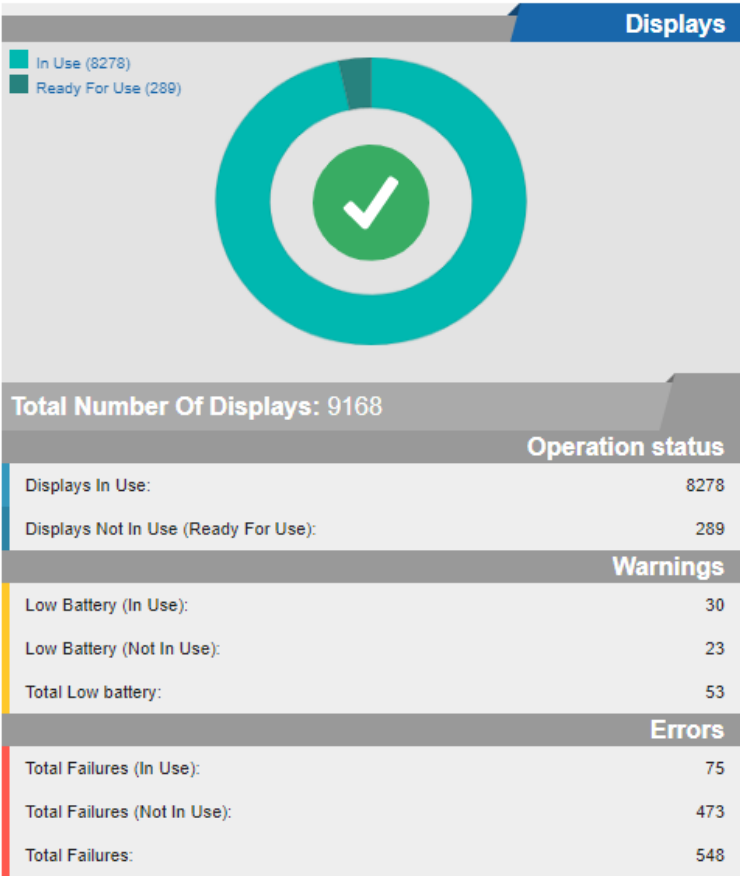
Displays

In Use (8278)
Ready For Use (289)

Total Number Of Displays: 9168

Operation status

| | |
|---|---|
| Displays In Use: | 8278 |
| Displays Not In Use (Ready For Use): | 289 |

Warnings

| | |
|---|---|
| Low Battery (In Use): | 30 |
| Low Battery (Not In Use): | 23 |
| Total Low battery: | 53 |

Errors

| | |
|---|---|
| Total Failures (In Use): | 75 |
| Total Failures (Not In Use): | 473 |
| Total Failures: | 548 |